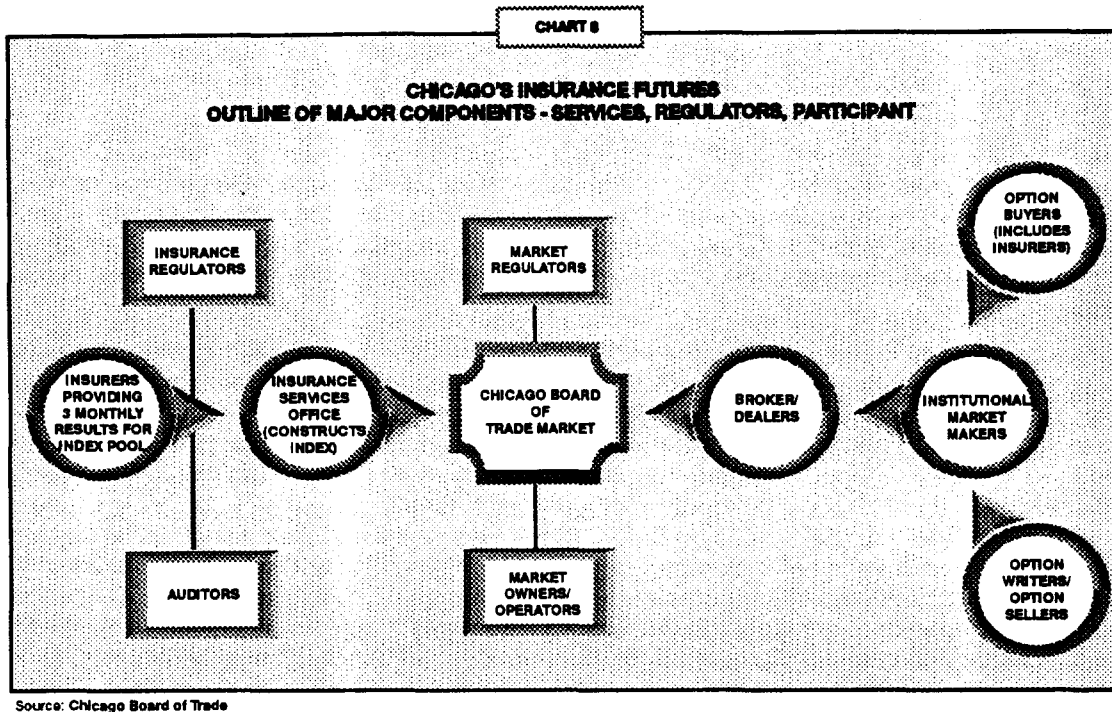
CHART 8

CHICAGO'S INSURANCE FUTURES
OUTLINE OF MAJOR COMPONENTS - SERVICES, REGULATORS, PARTICIPANT

INSURANCE REGULATORS

MARKET REGULATORS

OPTION BUYERS (INCLUDES INSURERS)

INSURERS PROVIDING 3 MONTHLY RESULTS FOR INDEX POOL

INSURANCE SERVICES OFFICE (CONSTRUCTS INDEX)

CHICAGO BOARD OF TRADE MARKET

BROKER/ DEALERS

INSTITUTIONAL MARKET MAKERS

AUDITORS

MARKET OWNERS/ OPERATORS

OPTION WRITERS/ OPTION SELLERS

Source: Chicago Board of Trade